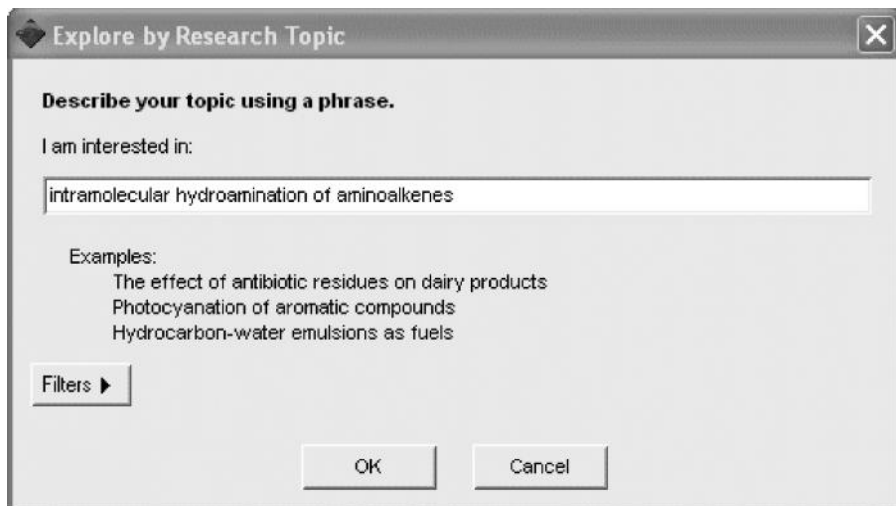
Explore by Research Topic

Describe your topic using a phrase.

I am interested in:

intramolecular hydroamination of aminoalkenes

Examples:
The effect of antibiotic residues on dairy products
Photocyanation of aromatic compounds
Hydrocarbon-water emulsions as fuels

Filters ▶

OK

Cancel